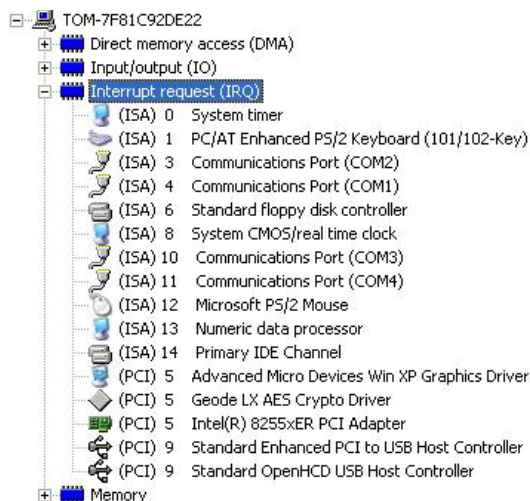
TOM-7F81C92DE22
Direct memory access (DMA)
Input/output (IO)
Interrupt request (IRQ)
(ISA) 0 System timer
(ISA) 1 PC/AT Enhanced PS/2 Keyboard (101/102-Key)
(ISA) 3 Communications Port (COM2)
(ISA) 4 Communications Port (COM1)
(ISA) 6 Standard floppy disk controller
(ISA) 8 System CMOS/real time clock
(ISA) 10 Communications Port (COM3)
(ISA) 11 Communications Port (COM4)
(ISA) 12 Microsoft PS/2 Mouse
(ISA) 13 Numeric data processor
(ISA) 14 Primary IDE Channel
(PCI) 5 Advanced Micro Devices Win XP Graphics Driver
(PCI) 5 Geode LX AES Crypto Driver
(PCI) 5 Intel(R) 8255xER PCI Adapter
(PCI) 9 Standard Enhanced PCI to USB Host Controller
(PCI) 9 Standard OpenHCD USB Host Controller
Memory